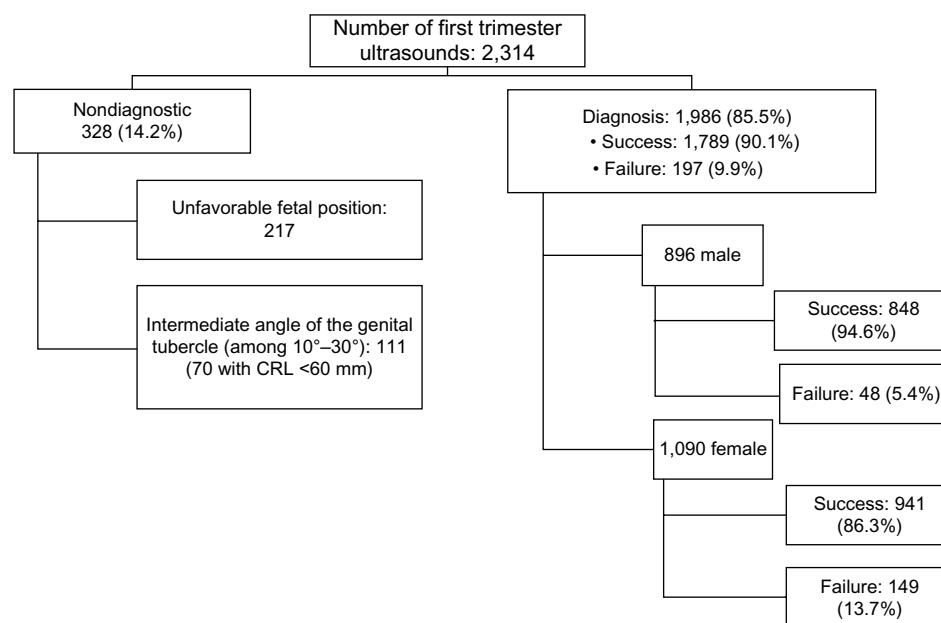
Number of first trimester ultrasounds: 2,314

Nondiagnostic
328 (14.2%)

Unfavorable fetal position:
217

Intermediate angle of the genital tubercle (among 10°–30°): 111
(70 with CRL <60 mm)

Diagnosis: 1,986 (85.5%)
• Success: 1,789 (90.1%)
• Failure: 197 (9.9%)

896 male

Success: 848
(94.6%)

Failure: 48 (5.4%)

1,090 female

Success: 941
(86.3%)

Failure: 149
(13.7%)